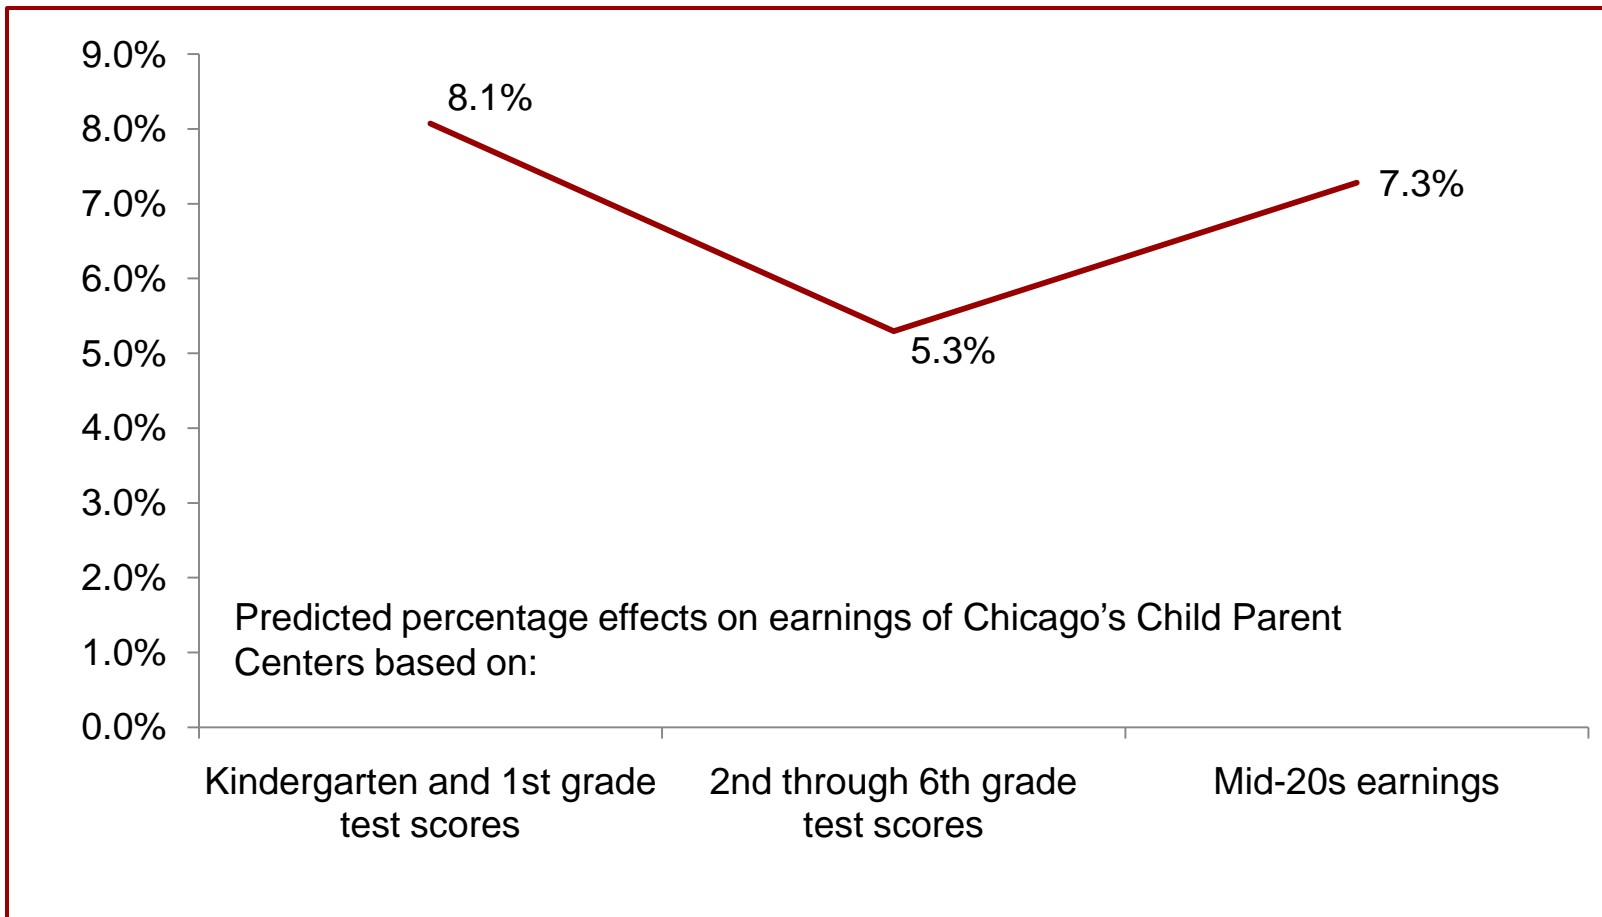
9.0%
8.0%
7.0%
6.0%
5.0%
4.0%
3.0%
2.0%
1.0%
0.0%

8.1%
5.3%
7.3%

Predicted percentage effects on earnings of Chicago’s Child Parent Centers based on:

Kindergarten and 1st grade test scores
2nd through 6th grade test scores
Mid-20s earnings